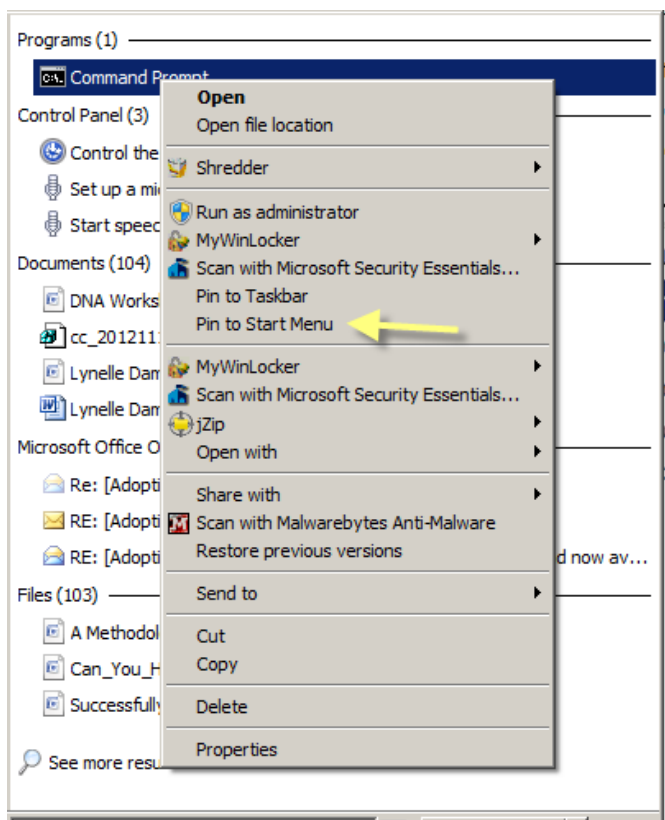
Programs (1)

Command Prompt

Control Panel (3)

Control the

Set up a mi

Start speec

Documents (104)

DNA Works

cc_2012111

Lynelle Dam

Lynelle Dam

Microsoft Office O

Re: [Adopti

RE: [Adopti

RE: [Adopti d now av...

Files (103)

A Methodol

Can_You_H

Successfully

See more resu

Open
Open file location
Shredder
Run as administrator
MyWinLocker
Scan with Microsoft Security Essentials...
Pin to Taskbar
Pin to Start Menu
MyWinLocker
Scan with Microsoft Security Essentials...
jZip
Open with
Share with
Scan with Malwarebytes Anti-Malware
Restore previous versions
Send to
Cut
Copy
Delete
Properties